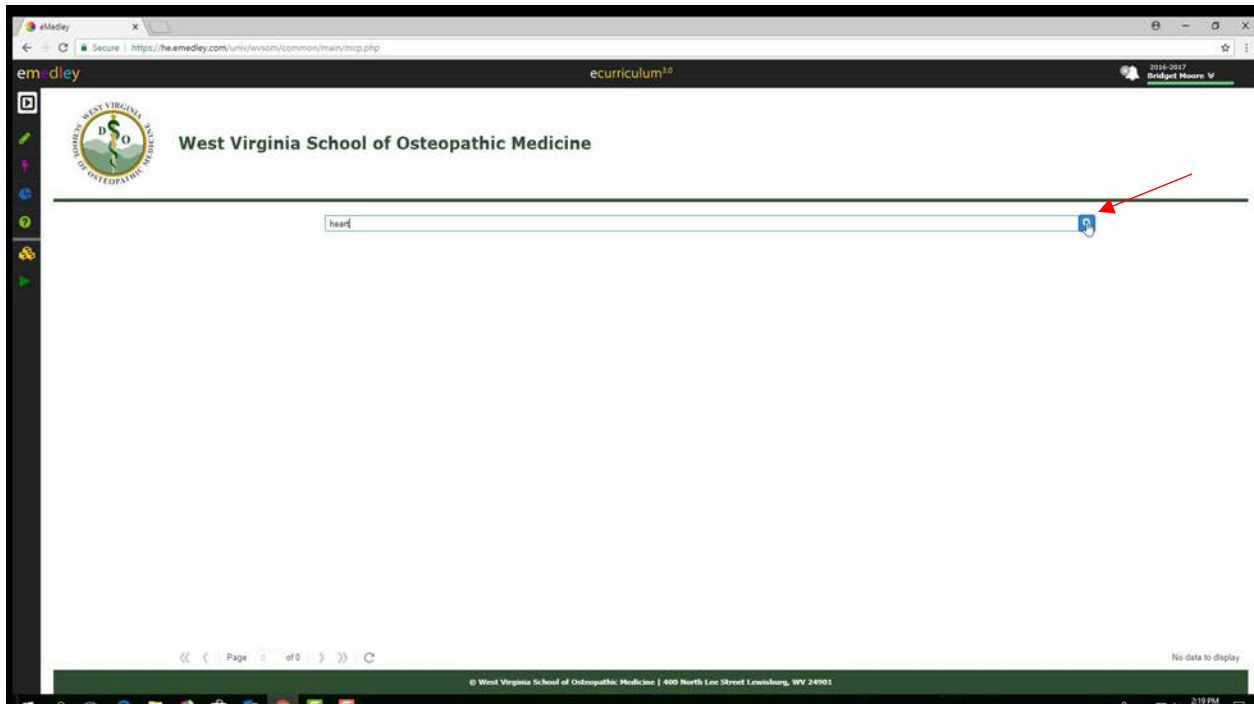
eMedley ×

Secure | https://he.emedley.com/univ/wvsom/common/main/mcp.php

emedley

ecurriculum$^{3.0}$

2016-2017
Bridget Moore

WEST VIRGINIA SCHOOL OF OSTEOPATHIC MEDICINE
D O

West Virginia School of Osteopathic Medicine

heart

Page of 0

No data to display

© West Virginia School of Osteopathic Medicine | 400 North Lee Street Lewisburg, WV 24901

2:19 PM